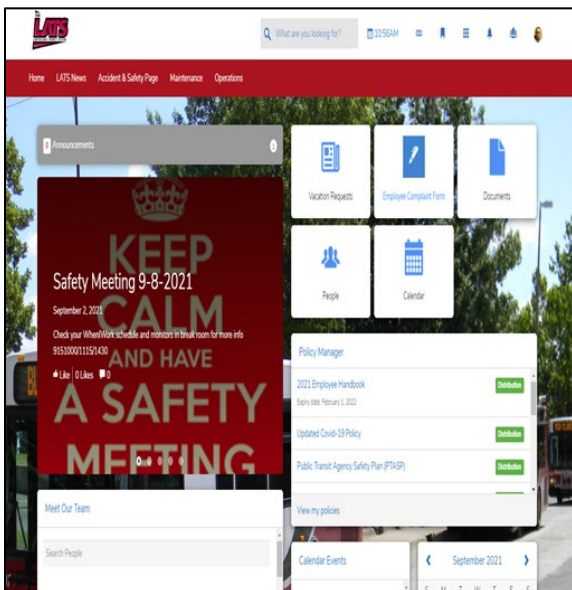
LATS

What are you looking for?

10:56AM

Home LATS News Accident & Safety Page Maintenance Operations

Announcements

KEEP CALM AND HAVE A SAFETY MEETING

Safety Meeting 9-8-2021

September 2, 2021

Check your WhenIWork schedule and monitors in break room for more info 915|1000/1115/1430

Like | 0 Likes | 0

Vacation Requests

Employee Complaint Form

Documents

People

Calendar

Policy Manager

2021 Employee Handbook

Expiry date: February 1, 2022

Distribution

Updated Covid-19 Policy

Distribution

Public Transit Agency Safety Plan (PTASP)

Distribution

View my policies

Meet Our Team

Search People

Calendar Events

September 2021

S M T W T F S